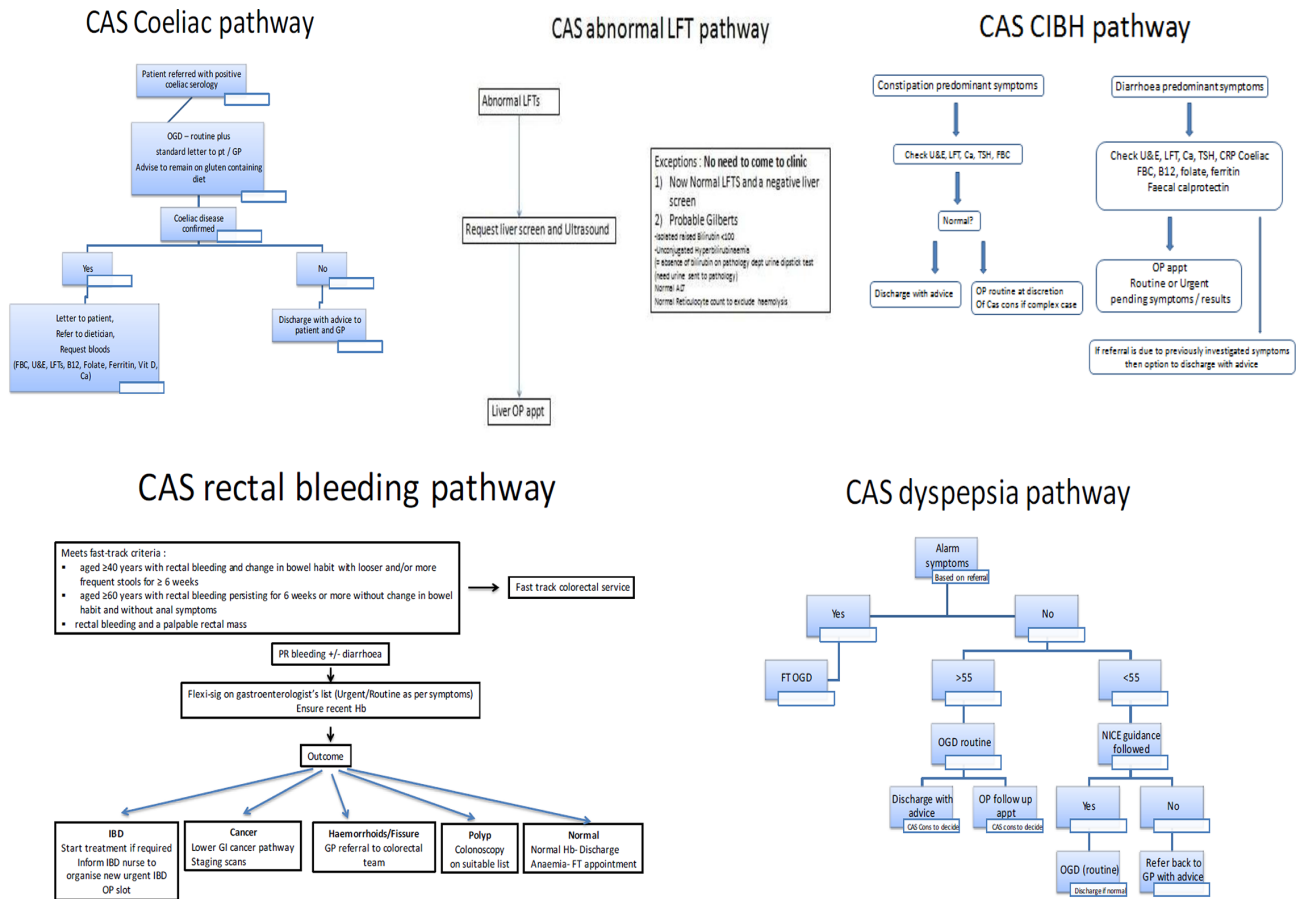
CAS Coeliac pathway

Patient referred with positive coeliac serology

OGD – routine plus standard letter to pt / GP
Advise to remain on gluten containing diet

Coeliac disease confirmed

Yes

No

Letter to patient,
Refer to dietician,
Request bloods
(FBC, U&E, LFTs, B12, Folate, Ferritin, Vit D, Ca)

Discharge with advice to patient and GP

CAS abnormal LFT pathway

Abnormal LFTs

Request liver screen and Ultrasound

Liver OP appt

Exceptions : No need to come to clinic
1) Now Normal LFTS and a negative liver screen
2) Probable Gilberts
-Isolated raised Bilirubin <100
-Unconjugated Hyperbilirubinaemia
(+ absence of bilirubin on pathology dept urine dipstick test (need urine sent to pathology)
Normal ALT
Normal Reticulocyte count to exclude haemolysis

CAS CIBH pathway

Constipation predominant symptoms

Check U&E, LFT, Ca, TSH, FBC

Normal?

Discharge with advice

OP routine at discretion
Of Cas cons if complex case

Diarrhoea predominant symptoms

Check U&E, LFT, Ca, TSH, CRP Coeliac
FBC, B12, folate, ferritin
Faecal calprotectin

OP appt
Routine or Urgent
pending symptoms / results

If referral is due to previously investigated symptoms then option to discharge with advice

CAS rectal bleeding pathway

Meets fast-track criteria :
• aged ≥40 years with rectal bleeding and change in bowel habit with looser and/or more frequent stools for ≥ 6 weeks
• aged ≥60 years with rectal bleeding persisting for 6 weeks or more without change in bowel habit and without anal symptoms
• rectal bleeding and a palpable rectal mass

Fast track colorectal service

PR bleeding +/- diarrhoea

Flexi-sig on gastroenterologist's list (Urgent/Routine as per symptoms)
Ensure recent Hb

Outcome

IBD
Start treatment if required
Inform IBD nurse to organise new urgent IBD OP slot

Cancer
Lower GI cancer pathway
Staging scans

Haemorrhoids/Fissure
GP referral to colorectal team

Polyp
Colonoscopy on suitable list

Normal
Normal Hb- Discharge
Anaemia- FT appointment

CAS dyspepsia pathway

Alarm symptoms
Based on referral

Yes

No

FT OGD

>55

<55

OGD routine

NICE guidance followed

Discharge with advice
CAS Cons to decide

OP follow up appt
CAS cons to decide

Yes

No

OGD (routine)
Discharge if normal

Refer back to GP with advice